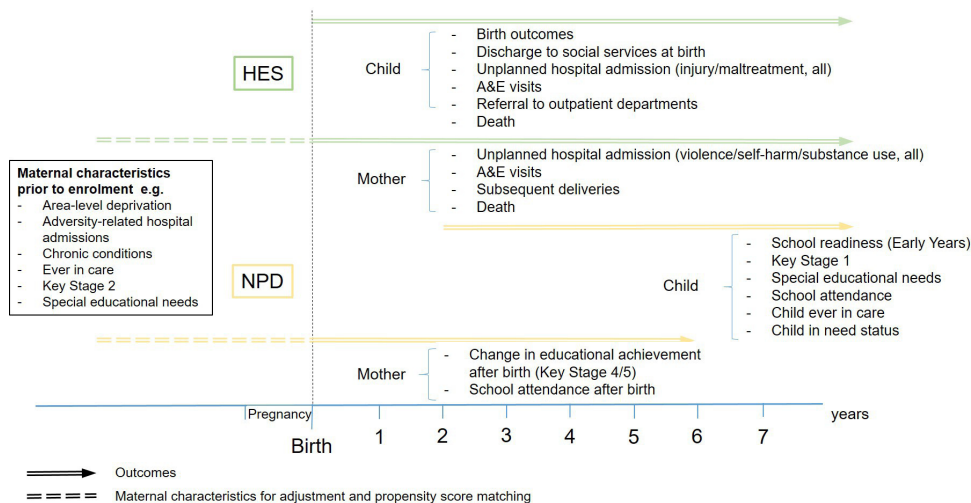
HES

Child
- Birth outcomes
- Discharge to social services at birth
- Unplanned hospital admission (injury/maltreatment, all)
- A&E visits
- Referral to outpatient departments
- Death

Maternal characteristics prior to enrolment e.g.
- Area-level deprivation
- Adversity-related hospital admissions
- Chronic conditions
- Ever in care
- Key Stage 2
- Special educational needs

Mother
- Unplanned hospital admission (violence/self-harm/substance use, all)
- A&E visits
- Subsequent deliveries
- Death

NPD

Child
- School readiness (Early Years)
- Key Stage 1
- Special educational needs
- School attendance
- Child ever in care
- Child in need status

Mother
- Change in educational achievement after birth (Key Stage 4/5)
- School attendance after birth

Pregnancy
Birth 1 2 3 4 5 6 7 years

Outcomes
Maternal characteristics for adjustment and propensity score matching